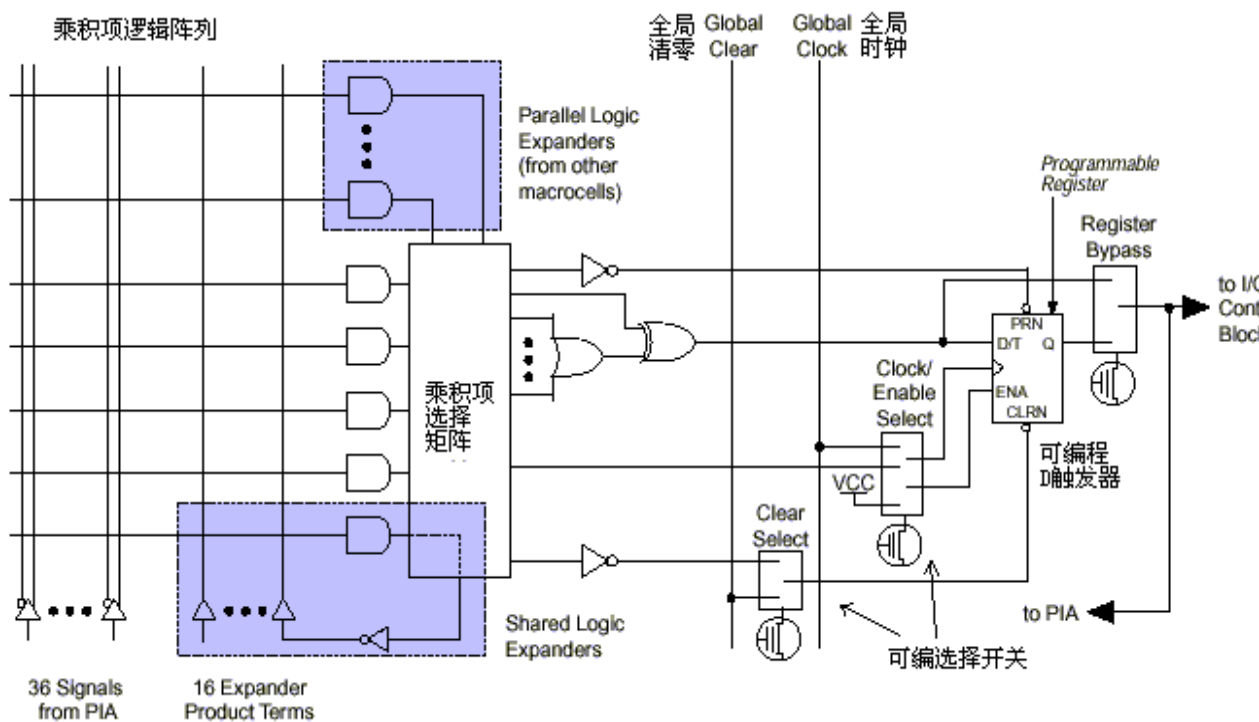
乘积项逻辑阵列

全局 清零 Global Clear

Global Clock 全局 时钟

Parallel Logic Expanders (from other macrocells)

Programmable Register

Register Bypass

to I/O Cont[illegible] Bloc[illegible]

PRN
D/T
Q
ENA
CLRN

乘积项 选择 矩阵

Clock/ Enable Select

VCC

可编程 D触发器

Clear Select

to PIA

Shared Logic Expanders

可编选择开关

36 Signals from PIA

16 Expander Product Terms